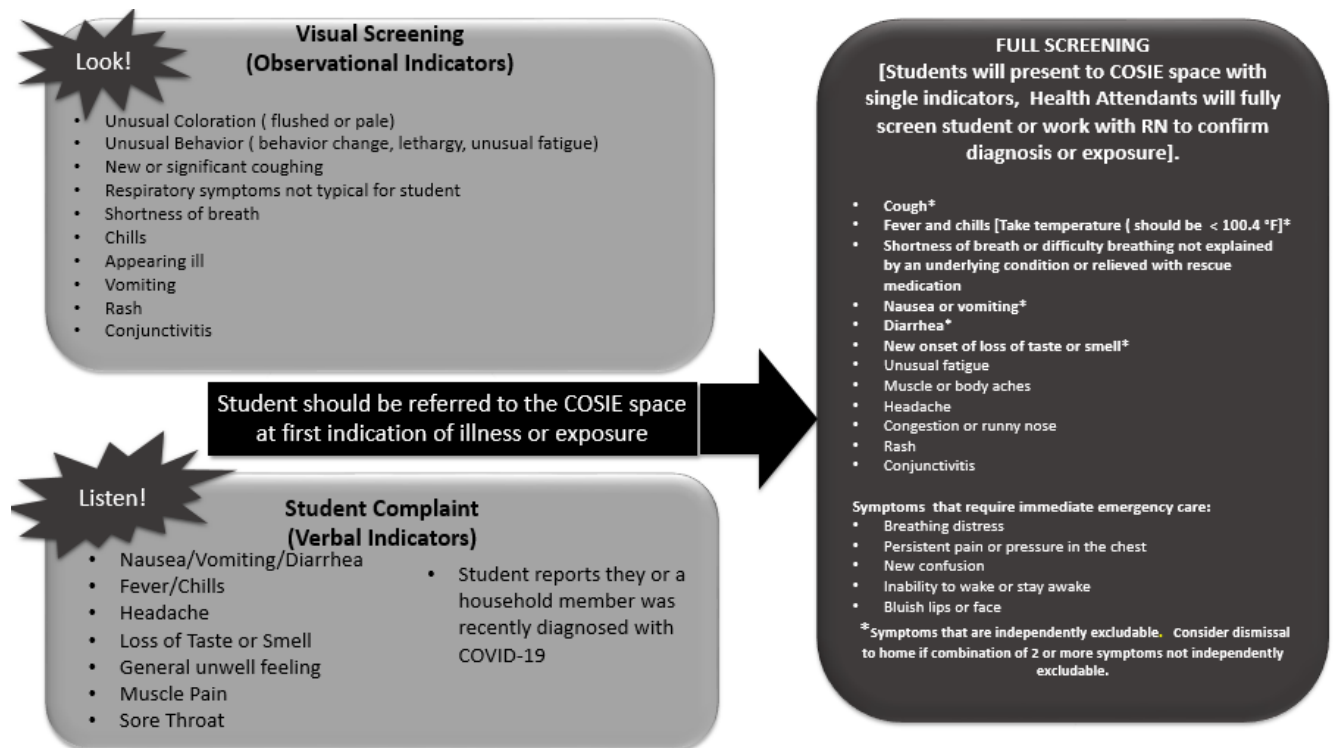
Look!

Visual Screening
(Observational Indicators)

- Unusual Coloration ( flushed or pale)
- Unusual Behavior ( behavior change, lethargy, unusual fatigue)
- New or significant coughing
- Respiratory symptoms not typical for student
- Shortness of breath
- Chills
- Appearing ill
- Vomiting
- Rash
- Conjunctivitis

Student should be referred to the COSIE space at first indication of illness or exposure

Listen!

Student Complaint
(Verbal Indicators)

- Nausea/Vomiting/Diarrhea
- Fever/Chills
- Headache
- Loss of Taste or Smell
- General unwell feeling
- Muscle Pain
- Sore Throat

- Student reports they or a household member was recently diagnosed with COVID-19

FULL SCREENING
[Students will present to COSIE space with single indicators, Health Attendants will fully screen student or work with RN to confirm diagnosis or exposure].

- Cough*
- Fever and chills [Take temperature ( should be < 100.4 °F]*
- Shortness of breath or difficulty breathing not explained by an underlying condition or relieved with rescue medication
- Nausea or vomiting*
- Diarrhea*
- New onset of loss of taste or smell*
- Unusual fatigue
- Muscle or body aches
- Headache
- Congestion or runny nose
- Rash
- Conjunctivitis

Symptoms that require immediate emergency care:
- Breathing distress
- Persistent pain or pressure in the chest
- New confusion
- Inability to wake or stay awake
- Bluish lips or face

*Symptoms that are independently excludable. Consider dismissal to home if combination of 2 or more symptoms not independently excludable.